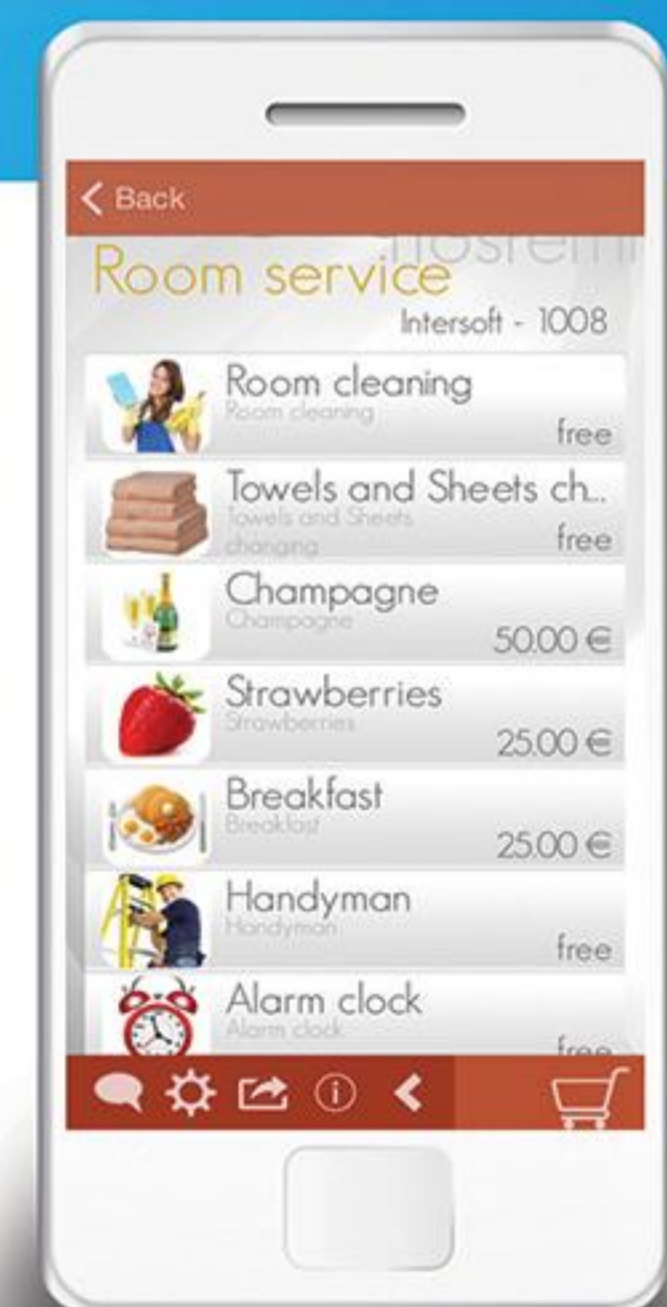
< Back

Room service

Intersoft - 1008

Room cleaning
Room cleaning
free

Towels and Sheets ch..
Towels and Sheets changing
free

Champagne
Champagne
50.00 €

Strawberries
Strawberries
25.00 €

Breakfast
Breakfast
25.00 €

Handyman
Handyman
free

Alarm clock
Alarm clock
free